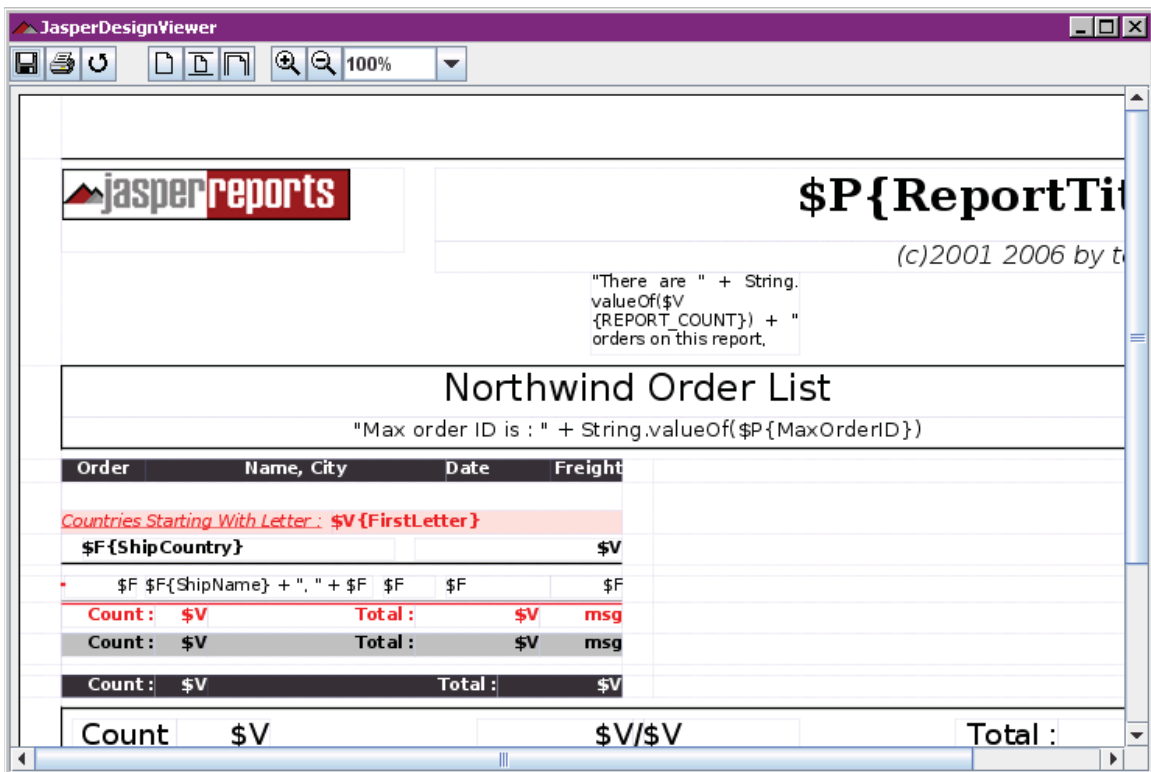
JasperDesignViewer

100%

jasperreports

$P{ReportTit

(c)2001 2006 by t

"There are " + String. valueOf($V {REPORT_COUNT}) + " orders on this report,

Northwind Order List

"Max order ID is : " + String.valueOf($P{MaxOrderID})

| Order | Name, City | Date | Freight |
|---|---|---|---|

Countries Starting With Letter : $V{FirstLetter}

$F{ShipCountry} $V

$F $F{ShipName} + ", " + $F $F $F $F

Count : $V Total : $V msg

Count : $V Total : $V msg

Count : $V Total : $V

Count $V $V/$V Total :